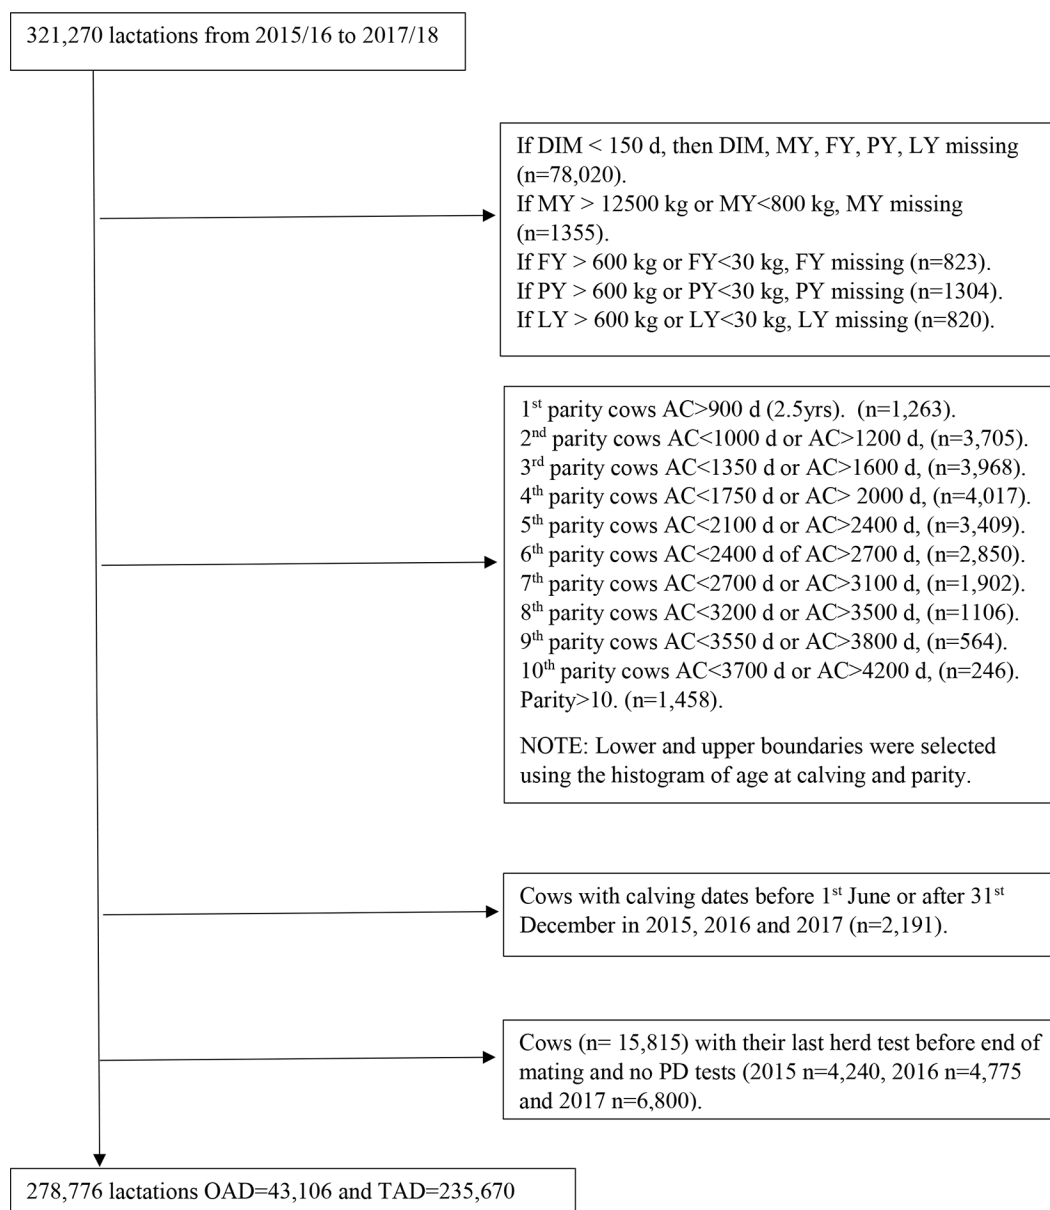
321,270 lactations from 2015/16 to 2017/18

If DIM < 150 d, then DIM, MY, FY, PY, LY missing (n=78,020).
If MY > 12500 kg or MY<800 kg, MY missing (n=1355).
If FY > 600 kg or FY<30 kg, FY missing (n=823).
If PY > 600 kg or PY<30 kg, PY missing (n=1304).
If LY > 600 kg or LY<30 kg, LY missing (n=820).

1$^{st}$ parity cows AC>900 d (2.5yrs). (n=1,263).
2$^{nd}$ parity cows AC<1000 d or AC>1200 d, (n=3,705).
3$^{rd}$ parity cows AC<1350 d or AC>1600 d, (n=3,968).
4$^{th}$ parity cows AC<1750 d or AC> 2000 d, (n=4,017).
5$^{th}$ parity cows AC<2100 d or AC>2400 d, (n=3,409).
6$^{th}$ parity cows AC<2400 d of AC>2700 d, (n=2,850).
7$^{th}$ parity cows AC<2700 d or AC>3100 d, (n=1,902).
8$^{th}$ parity cows AC<3200 d or AC>3500 d, (n=1106).
9$^{th}$ parity cows AC<3550 d or AC>3800 d, (n=564).
10$^{th}$ parity cows AC<3700 d or AC>4200 d, (n=246).
Parity>10. (n=1,458).

NOTE: Lower and upper boundaries were selected using the histogram of age at calving and parity.

Cows with calving dates before 1$^{st}$ June or after 31$^{st}$ December in 2015, 2016 and 2017 (n=2,191).

Cows (n= 15,815) with their last herd test before end of mating and no PD tests (2015 n=4,240, 2016 n=4,775 and 2017 n=6,800).

278,776 lactations OAD=43,106 and TAD=235,670